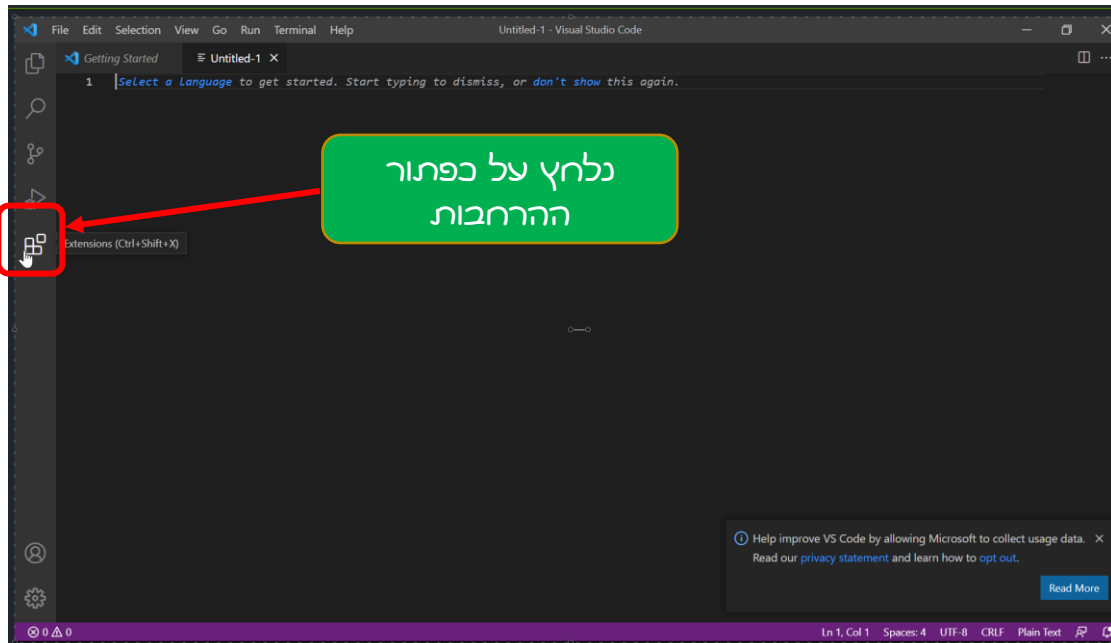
File Edit Selection View Go Run Terminal Help Untitled-1 - Visual Studio Code

Getting Started Untitled-1 ×

1 Select a language to get started. Start typing to dismiss, or don't show this again.

נלחץ על כפתור ההרחבות

Extensions (Ctrl+Shift+X)

Help improve VS Code by allowing Microsoft to collect usage data. Read our privacy statement and learn how to opt out.

Read More

⊗ 0 ⚠ 0 Ln 1, Col 1 Spaces: 4 UTF-8 CRLF Plain Text